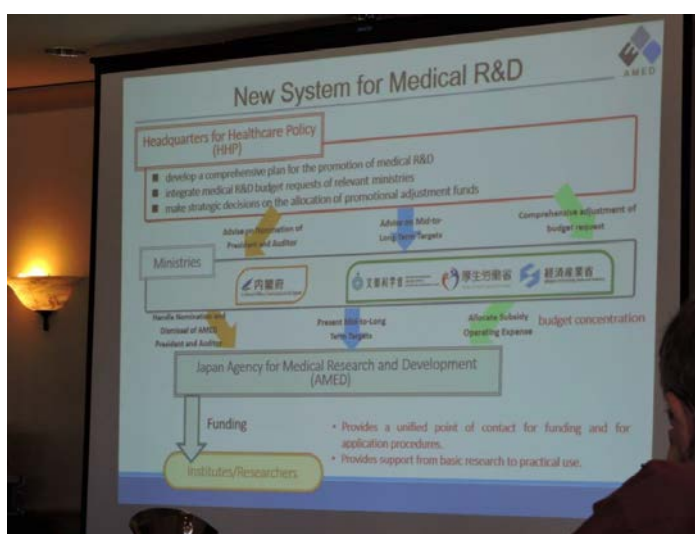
AMED

New System for Medical R&D

Headquarters for Healthcare Policy (HHP)

develop a comprehensive plan for the promotion of medical R&D

integrate medical R&D budget requests of relevant ministries

make strategic decisions on the allocation of promotional adjustment funds

Advise on Nomination of President and Auditor

Advise on Mid-to Long Term Targets

Comprehensive adjustment of budget request

Ministries

内閣府

文部科学省

厚生労働省

経済産業省

Handle Nomination and Dismissal of AMED President and Auditor

Present Mid-to-Long Term Targets

Allocate Subsidy Operating Expense

budget concentration

Japan Agency for Medical Research and Development (AMED)

Funding

Provides a unified point of contact for funding and for application procedures.

Provides support from basic research to practical use.

Institutes/Researchers